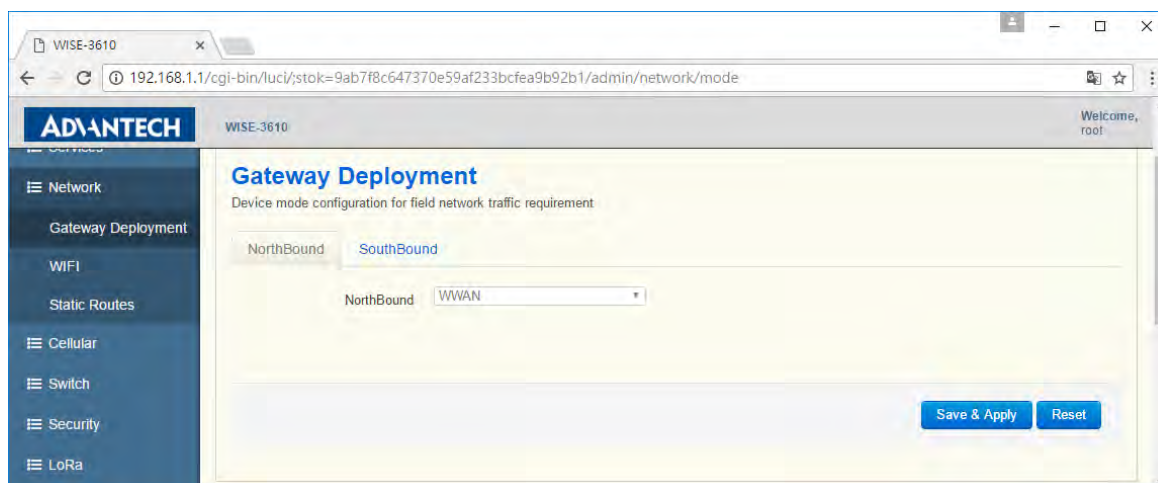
WISE-3610 ×

192.168.1.1/cgi-bin/luci/;stok=9ab7f8c647370e59af233bcfea9b92b1/admin/network/mode

ADVANTECH

WISE-3610

Welcome, root

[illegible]

Network

Gateway Deployment

WIFI

Static Routes

Cellular

Switch

Security

LoRa

Gateway Deployment

Device mode configuration for field network traffic requirement

NorthBound

SouthBound

NorthBound WWAN

Save & Apply

Reset